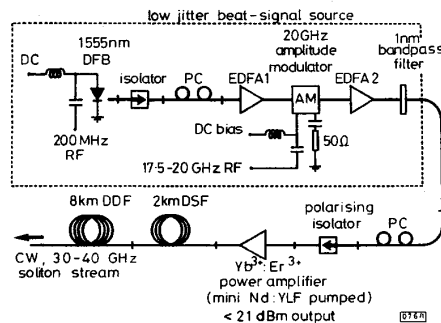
low jitter beat-signal source

DC

1555nm DFB

200 MHz RF

isolator

PC

EDFA1

20GHz amplitude modulator

AM

DC bias

50Ω

17·5-20 GHz RF

EDFA 2

1nm bandpass filter

8km DDF

2km DSF

CW, 30-40 GHz soliton stream

$Yb^{3+}$: $Er^{3+}$ power amplifier (mini Nd:YLF pumped) < 21 dBm output

polarising isolator

PC

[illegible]